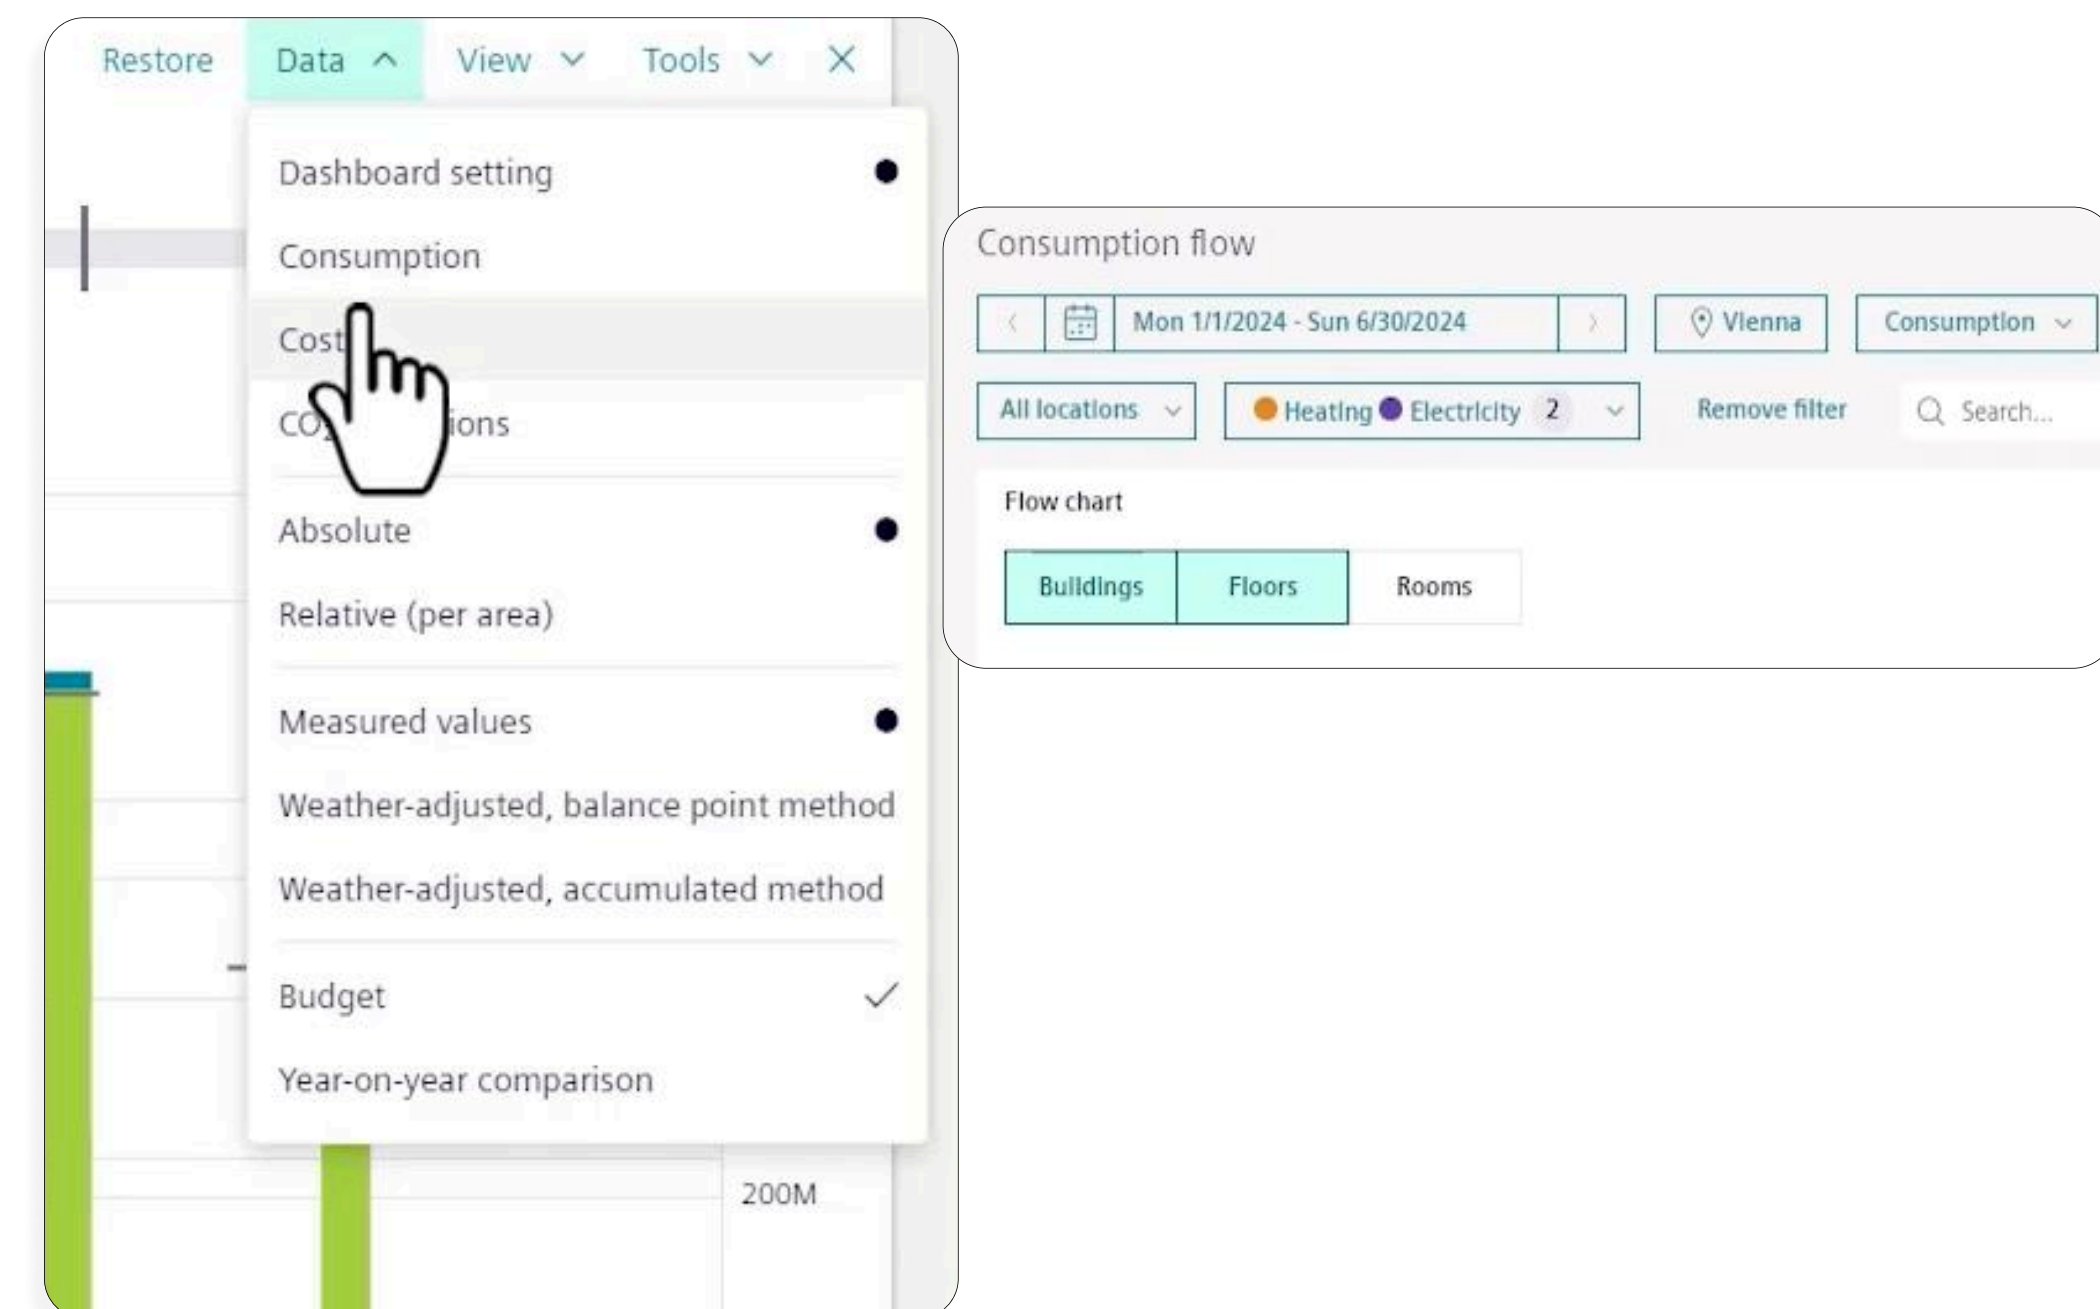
Restore Data View Tools

Dashboard setting

Consumption

Cost

CO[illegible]ions

Absolute

Relative (per area)

Measured values

Weather-adjusted, balance point method

Weather-adjusted, accumulated method

Budget

Year-on-year comparison

200M

Consumption flow

Mon 1/1/2024 - Sun 6/30/2024

Vienna

Consumption

All locations

Heating Electricity 2

Remove filter

Search...

Flow chart

Buildings Floors Rooms